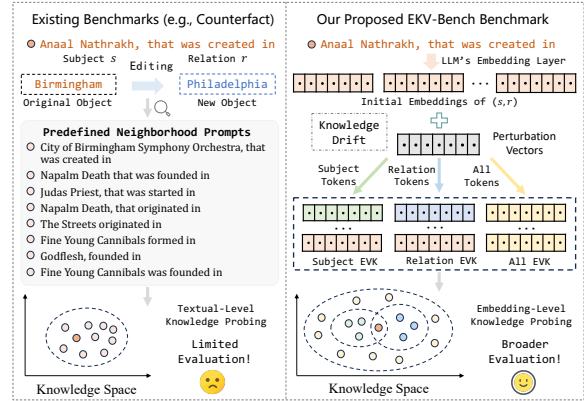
Existing Benchmarks (e.g., Counterfact)

Anaal Nathrakh, that was created in

Subject $s$

Relation $r$

Birmingham

Editing

Philadelphia

Original Object

New Object

Predefined Neighborhood Prompts

City of Birmingham Symphony Orchestra, that was created in

Napalm Death that was founded in

Judas Priest, that was started in

Napalm Death, that originated in

The Streets originated in

Fine Young Cannibals formed in

Godflesh, founded in

Fine Young Cannibals was founded in

Textual-Level Knowledge Probing

Limited Evaluation!

Knowledge Space

Our Proposed EKV-Bench Benchmark

Anaal Nathrakh, that was created in

LLM's Embedding Layer

Initial Embeddings of $(s,r)$

Knowledge Drift

Perturbation Vectors

Subject Tokens

Relation Tokens

All Tokens

Subject EVK

Relation EVK

All EVK

Embedding-Level Knowledge Probing

Broader Evaluation!

Knowledge Space